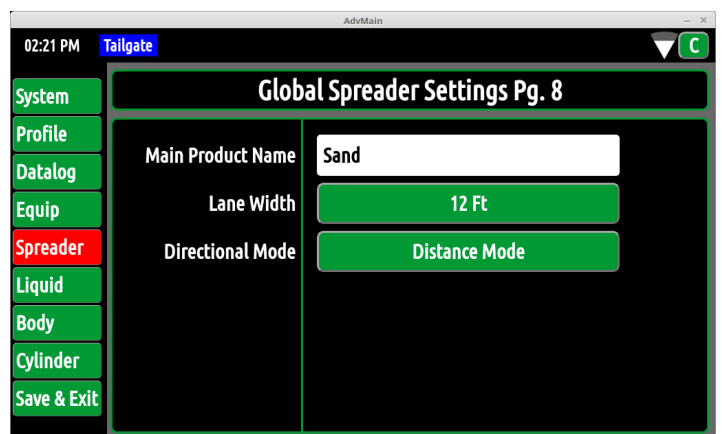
AdvMain
– ×
02:21 PM
Tailgate
C
System
Profile
Datalog
Equip
Spreader
Liquid
Body
Cylinder
Save & Exit
Global Spreader Settings Pg. 8
Main Product Name
Sand
Lane Width
12 Ft
Directional Mode
Distance Mode